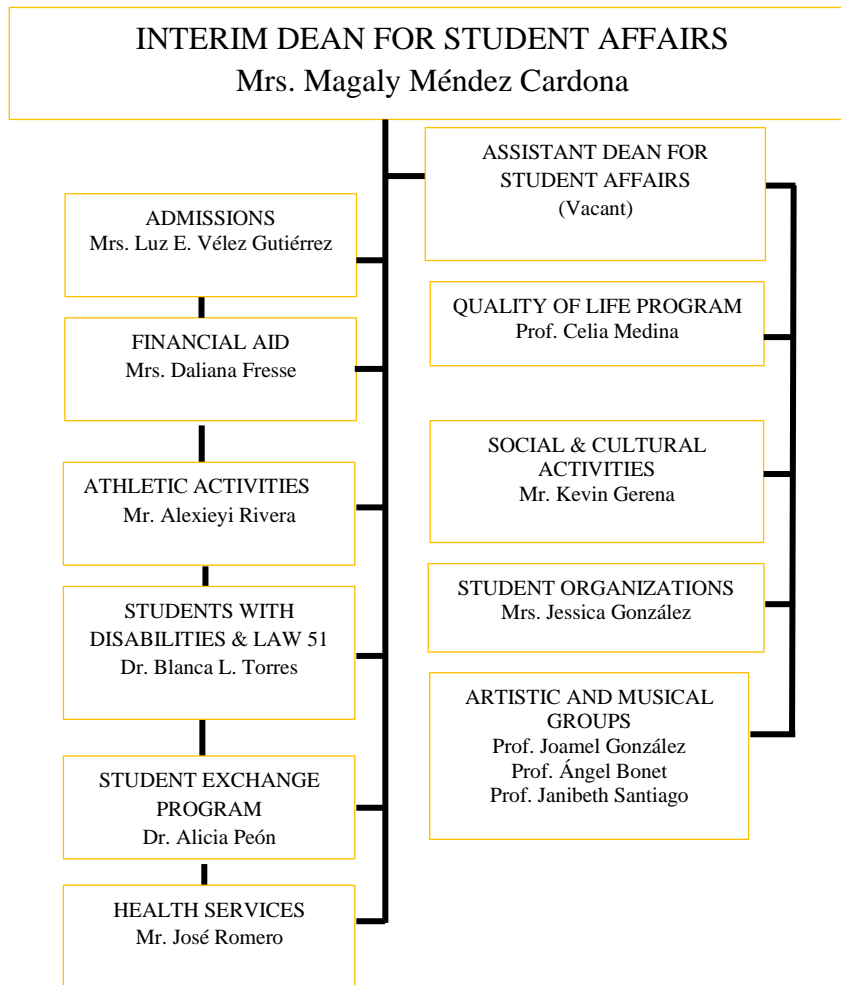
INTERIM DEAN FOR STUDENT AFFAIRS
Mrs. Magaly Méndez Cardona

ADMISSIONS
Mrs. Luz E. Vélez Gutiérrez

FINANCIAL AID
Mrs. Daliana Fresse

ATHLETIC ACTIVITIES
Mr. Alexieyi Rivera

STUDENTS WITH DISABILITIES & LAW 51
Dr. Blanca L. Torres

STUDENT EXCHANGE PROGRAM
Dr. Alicia Peón

HEALTH SERVICES
Mr. José Romero

ASSISTANT DEAN FOR STUDENT AFFAIRS
(Vacant)

QUALITY OF LIFE PROGRAM
Prof. Celia Medina

SOCIAL & CULTURAL ACTIVITIES
Mr. Kevin Gerena

STUDENT ORGANIZATIONS
Mrs. Jessica González

ARTISTIC AND MUSICAL GROUPS
Prof. Joamel González
Prof. Ángel Bonet
Prof. Janibeth Santiago